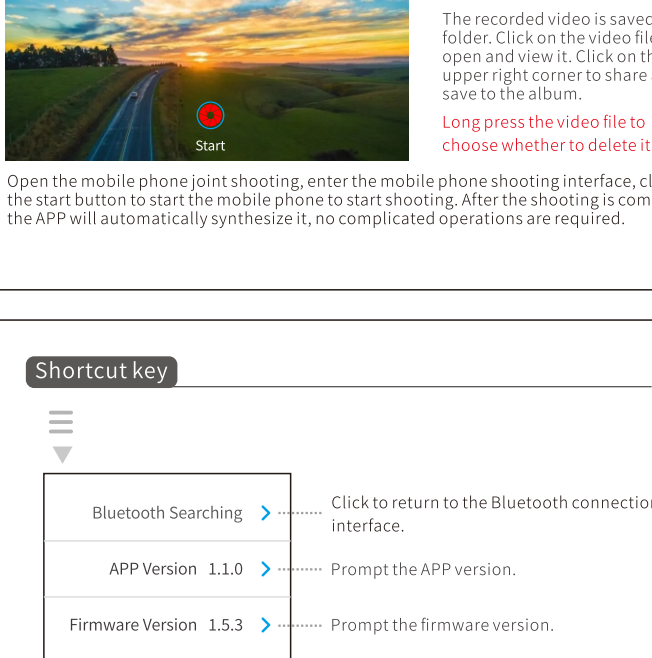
Start

The recorded video is saved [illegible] folder. Click on the video file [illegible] open and view it. Click on the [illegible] upper right corner to share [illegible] save to the album.

Long press the video file to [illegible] choose whether to delete it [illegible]

Open the mobile phone joint shooting, enter the mobile phone shooting interface, cl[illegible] the start button to start the mobile phone to start shooting. After the shooting is com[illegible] the APP will automatically synthesize it, no complicated operations are required.

Shortcut key

| | |
|---|---|
| Bluetooth Searching > | Click to return to the Bluetooth connectio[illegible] interface. |
| APP Version 1.1.0 > | Prompt the APP version. |
| Firmware Version 1.5.3 > | Prompt the firmware version. |